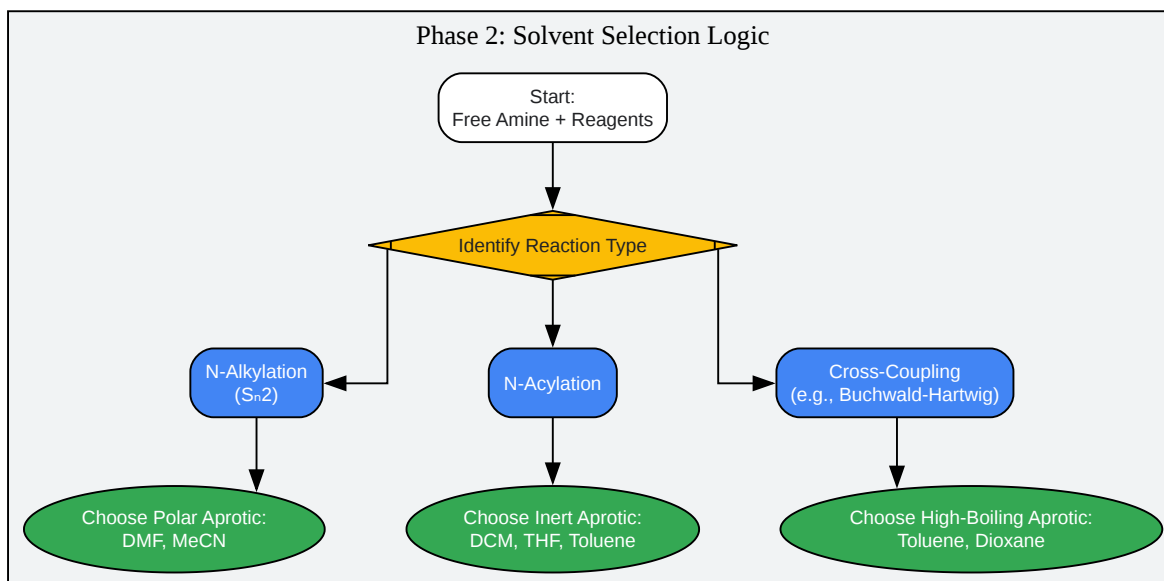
Phase 2: Solvent Selection Logic

Start:
Free Amine + Reagents

Identify Reaction Type

N-Alkylation
($S_N2$)

N-Acylation

Cross-Coupling
(e.g., Buchwald-Hartwig)

Choose Polar Aprotic:
DMF, MeCN

Choose Inert Aprotic:
DCM, THF, Toluene

Choose High-Boiling Aprotic:
Toluene, Dioxane